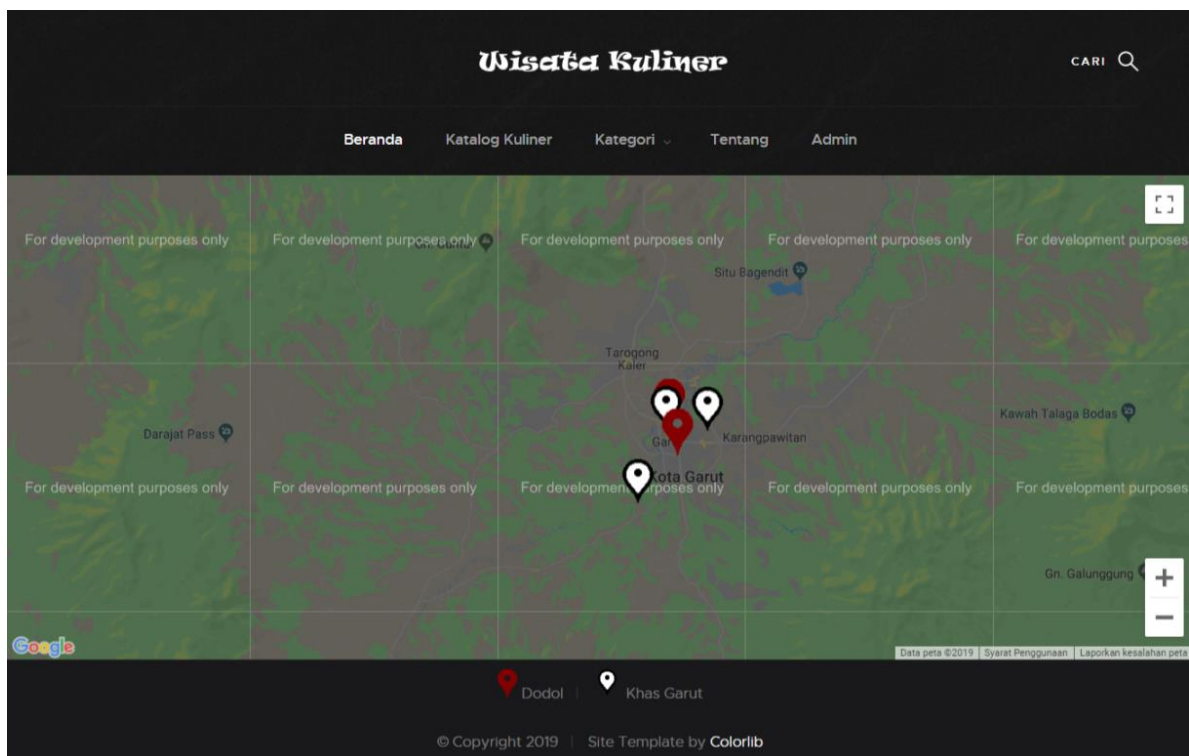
Wisata Kuliner

CARI

Beranda Katalog Kuliner Kategori Tentang Admin

For development purposes only For development purposes only For development purposes only For development purposes only For development purposes

Situ Bagendit

Tarogong Kaler

Darajat Pass

Kawah Talaga Bodas

Karangpawitan

Gar

Kota Garut

For development purposes only For development purposes only For development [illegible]rposes only For development purposes only For development purposes

Gn. Galunggung

Google

Data peta ©2019 Syarat Penggunaan Laporkan kesalahan peta

Dodol | Khas Garut

© Copyright 2019 | Site Template by Colorlib